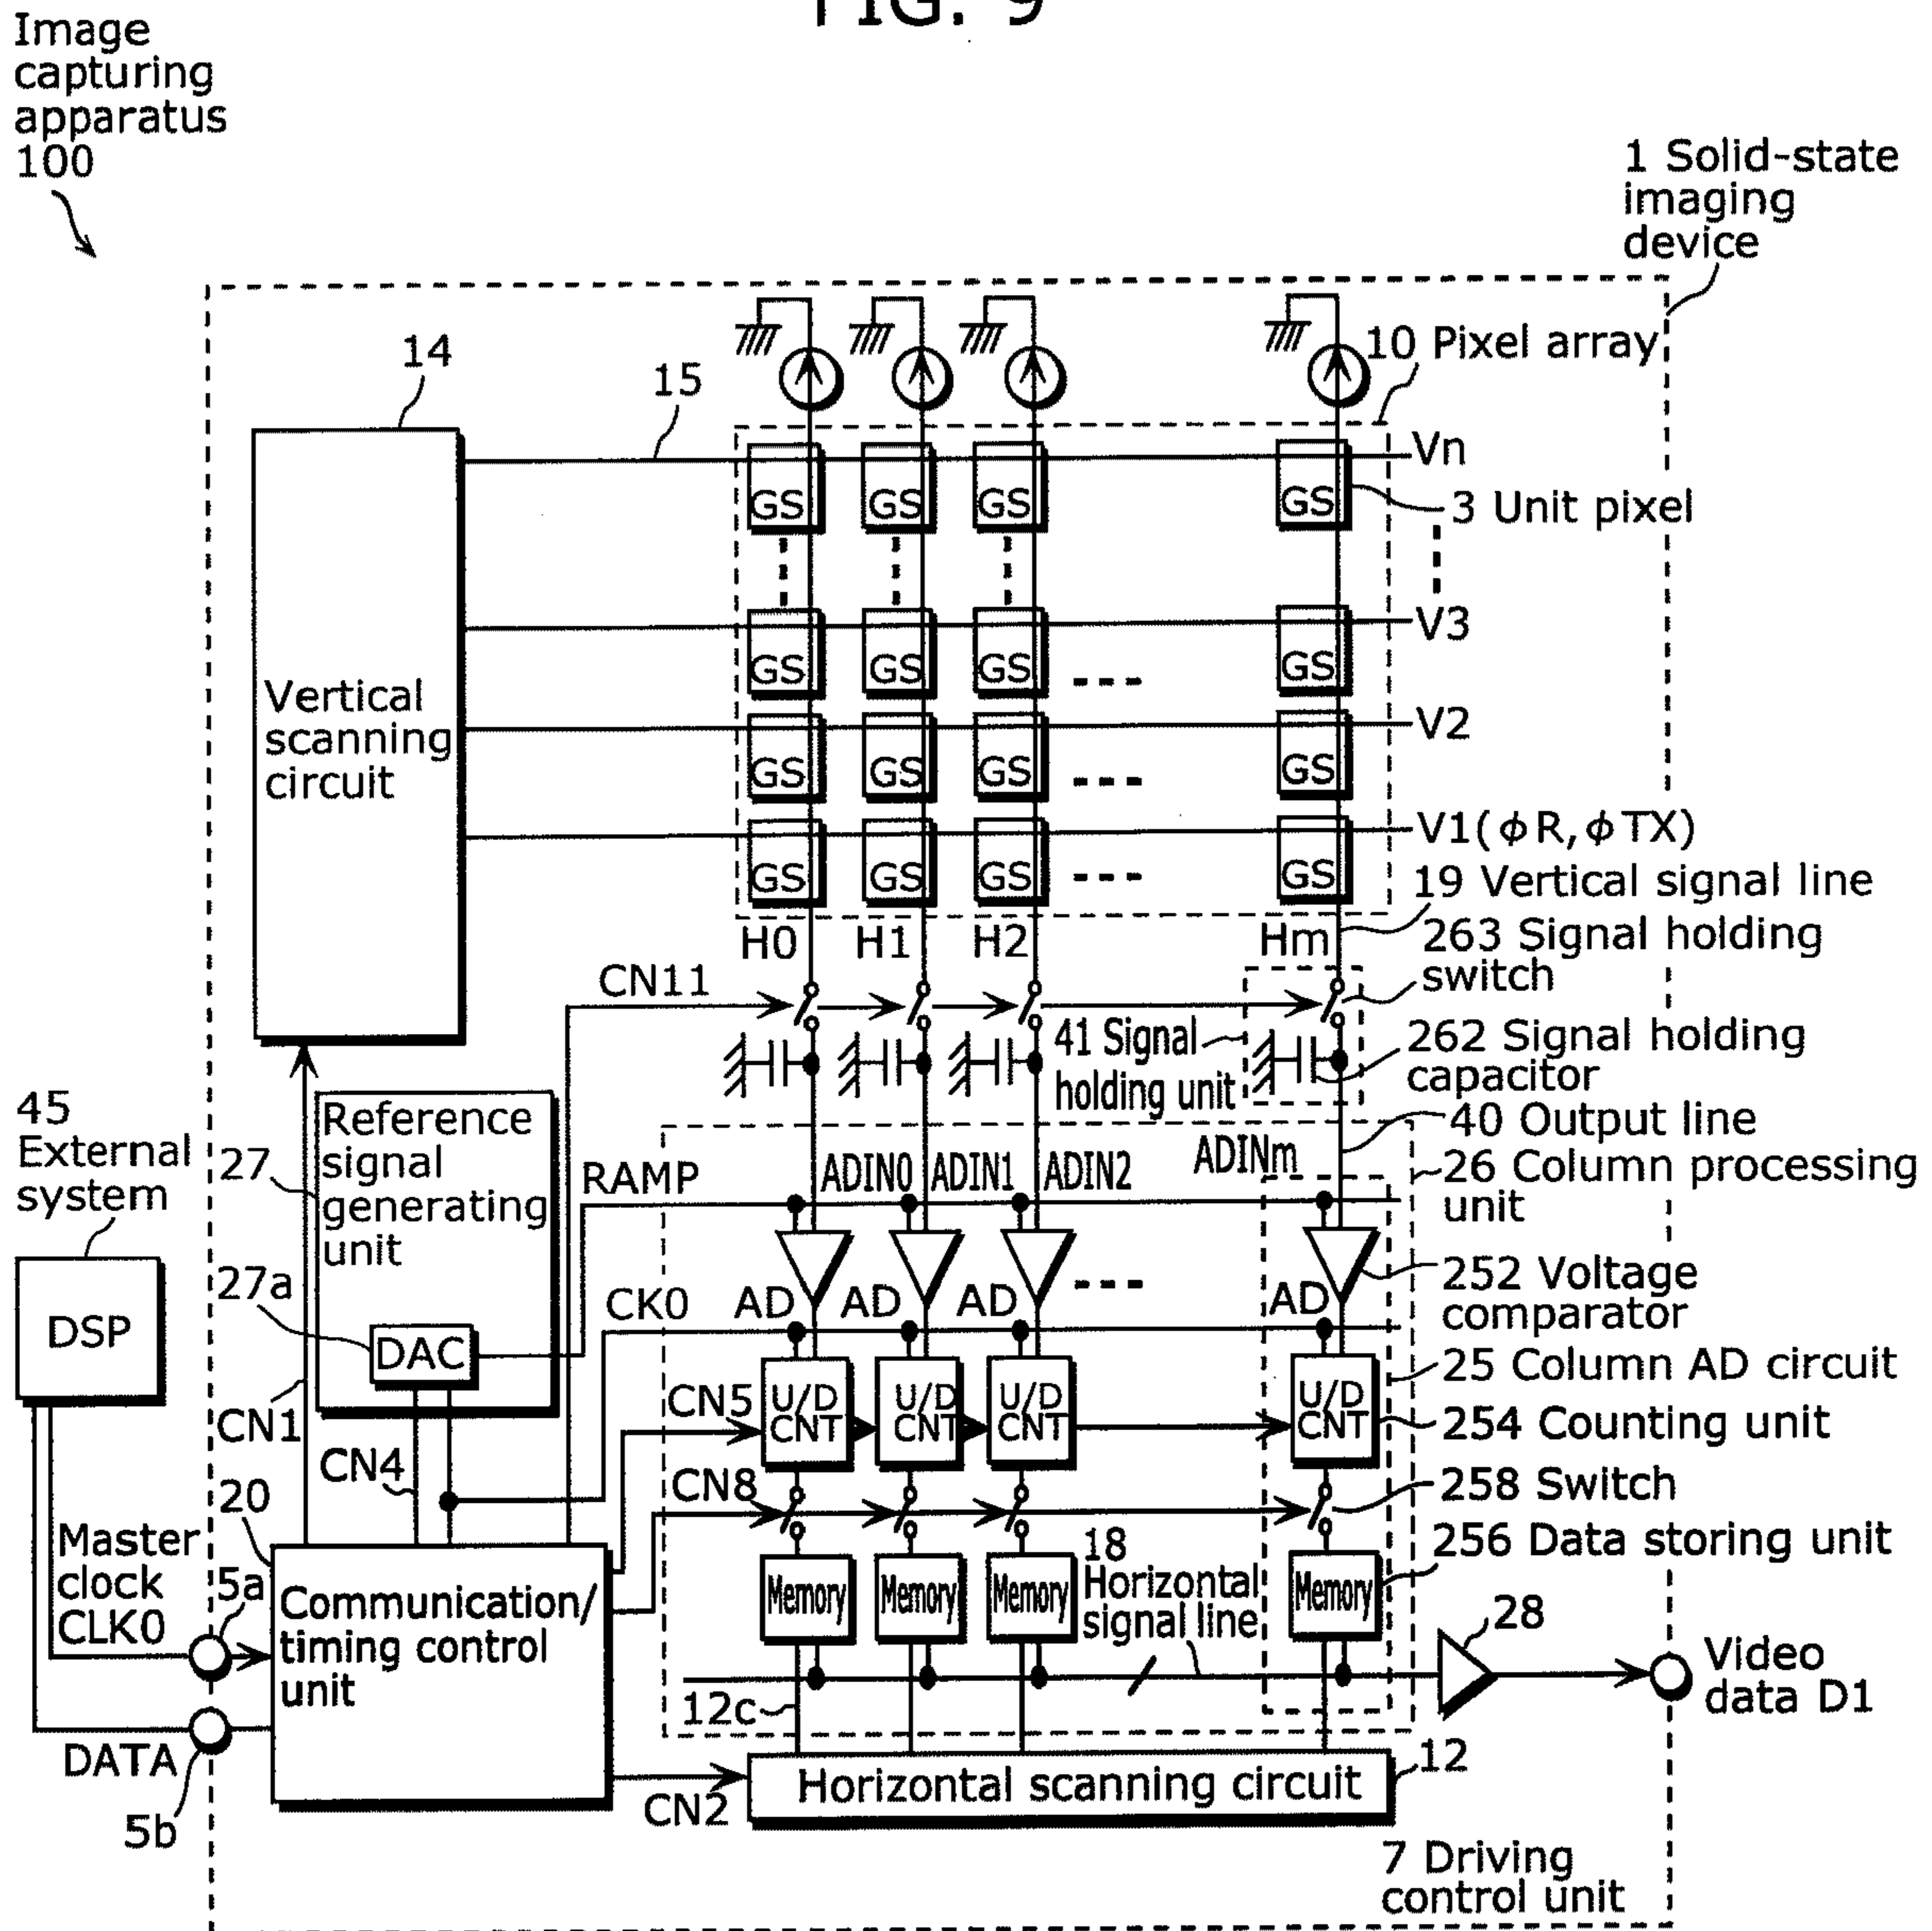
FIG. 9

Image capturing apparatus 100

1 Solid-state imaging device

14

15

10 Pixel array

10

Vn

GS GS GS GS

3 Unit pixel

V3

GS GS GS --- GS

V2

GS GS GS --- GS

V1(φR, φTX)

GS GS GS --- GS

Vertical scanning circuit

19 Vertical signal line

H0 H1 H2 Hm

263 Signal holding switch

CN11

41 Signal holding unit

262 Signal holding capacitor

40 Output line

45 External system

27

Reference signal generating unit

RAMP

ADIN0 ADIN1 ADIN2 ADINm

26 Column processing unit

252 Voltage comparator

DSP

27a

CK0

AD AD AD --- AD

DAC

25 Column AD circuit

CN1

CN5

U/D CNT U/D CNT U/D CNT U/D CNT

254 Counting unit

CN4

CN8

258 Switch

20

18

256 Data storing unit

Master clock CLK0

5a

Communication/ timing control unit

Memory Memory Memory Memory

Horizontal signal line

28

Video data D1

DATA

12c

5b

CN2

Horizontal scanning circuit

12

7 Driving control unit